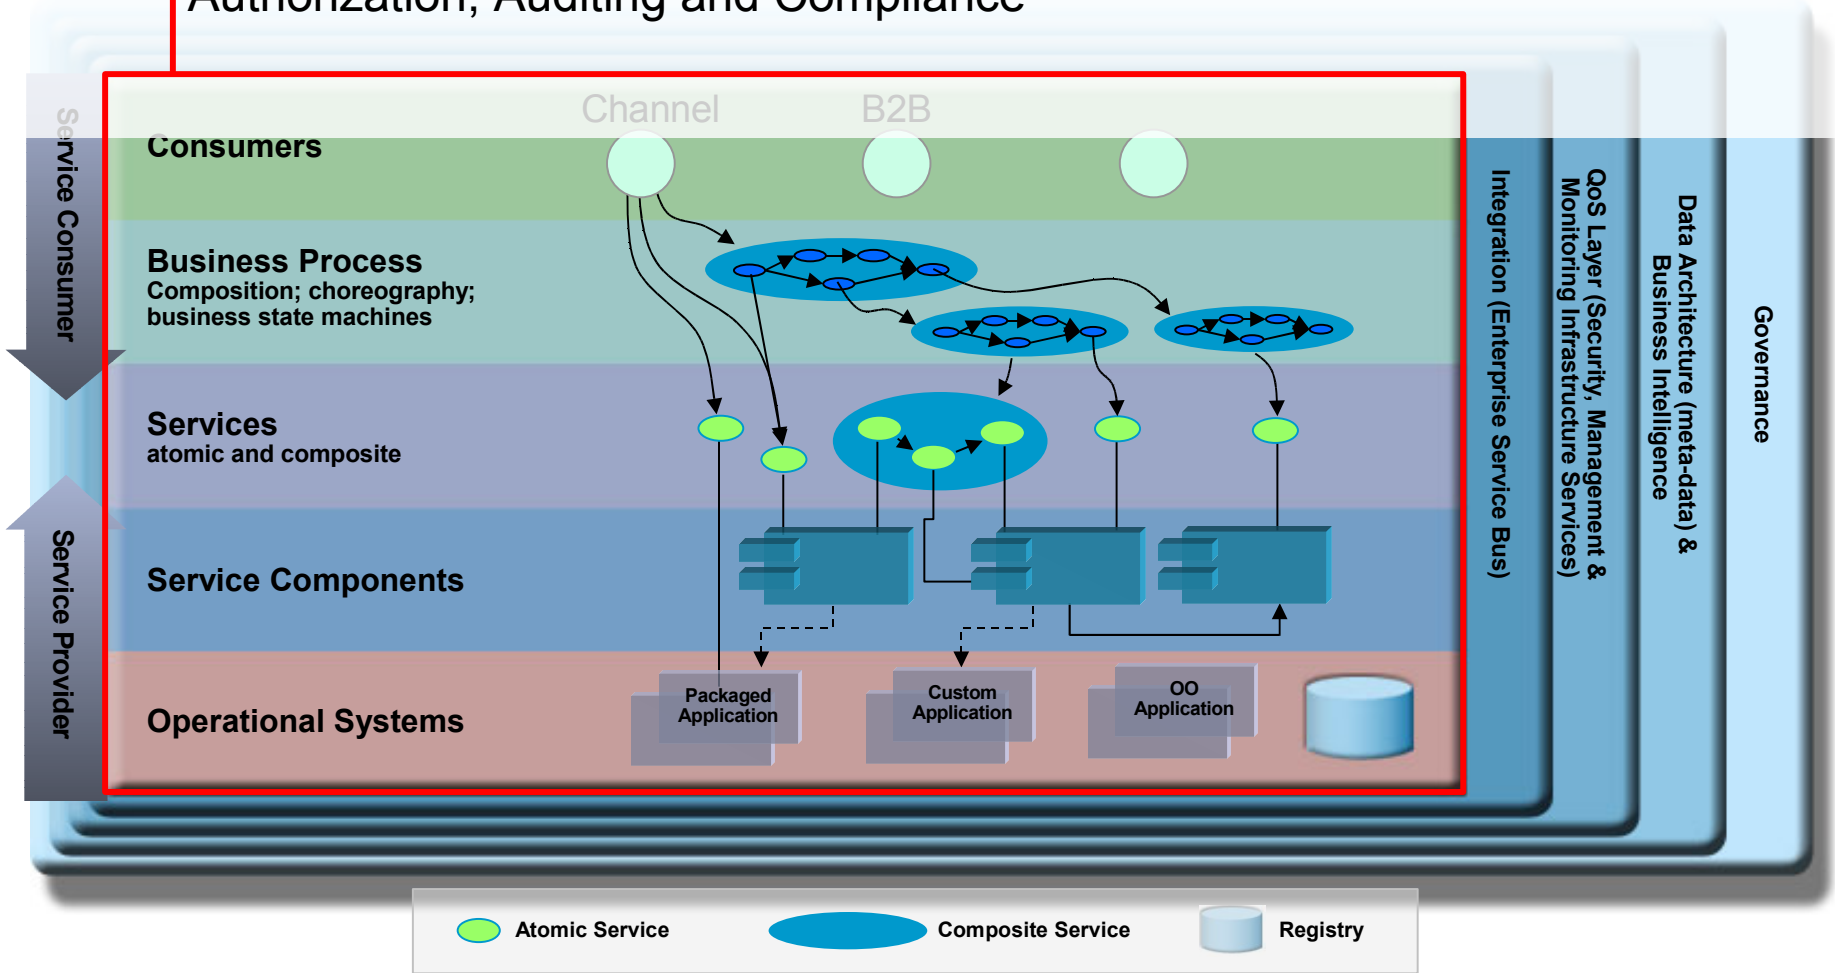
Authorization, Auditing and Compliance

Service Consumer

Service Provider

Channel

B2B

Consumers

Business Process
Composition; choreography; business state machines

Services
atomic and composite

Service Components

Operational Systems

Packaged Application

Custom Application

OO Application

Integration (Enterprise Service Bus)

QoS Layer (Security, Management & Monitoring Infrastructure Services)

Data Architecture (meta-data) & Business Intelligence

Governance

Atomic Service

Composite Service

Registry